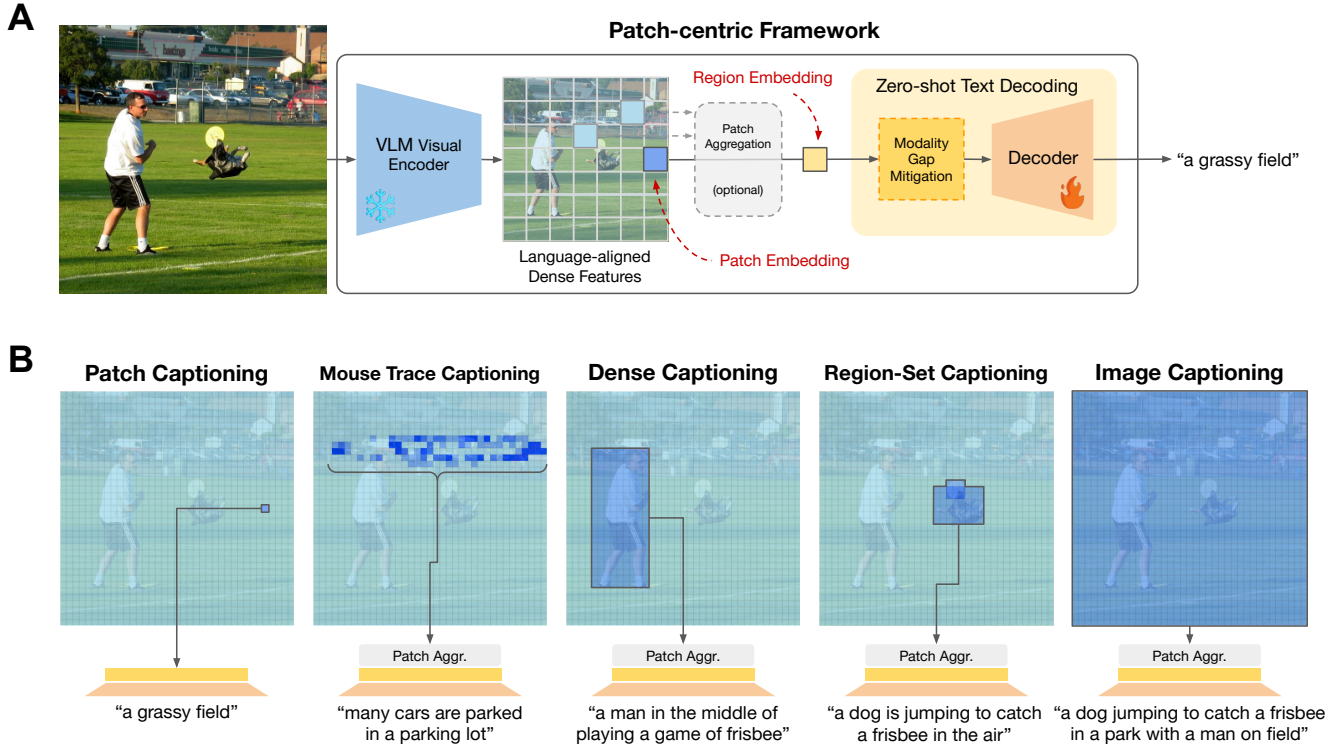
A

Patch-centric Framework

VLM Visual Encoder

Language-aligned Dense Features

Patch Aggregation

(optional)

Region Embedding

Patch Embedding

Zero-shot Text Decoding

Modality Gap Mitigation

Decoder

"a grassy field"

B

Patch Captioning

"a grassy field"

Mouse Trace Captioning

Patch Aggr.

"many cars are parked in a parking lot"

Dense Captioning

Patch Aggr.

"a man in the middle of playing a game of frisbee"

Region-Set Captioning

Patch Aggr.

"a dog is jumping to catch a frisbee in the air"

Image Captioning

Patch Aggr.

"a dog jumping to catch a frisbee in a park with a man on field"